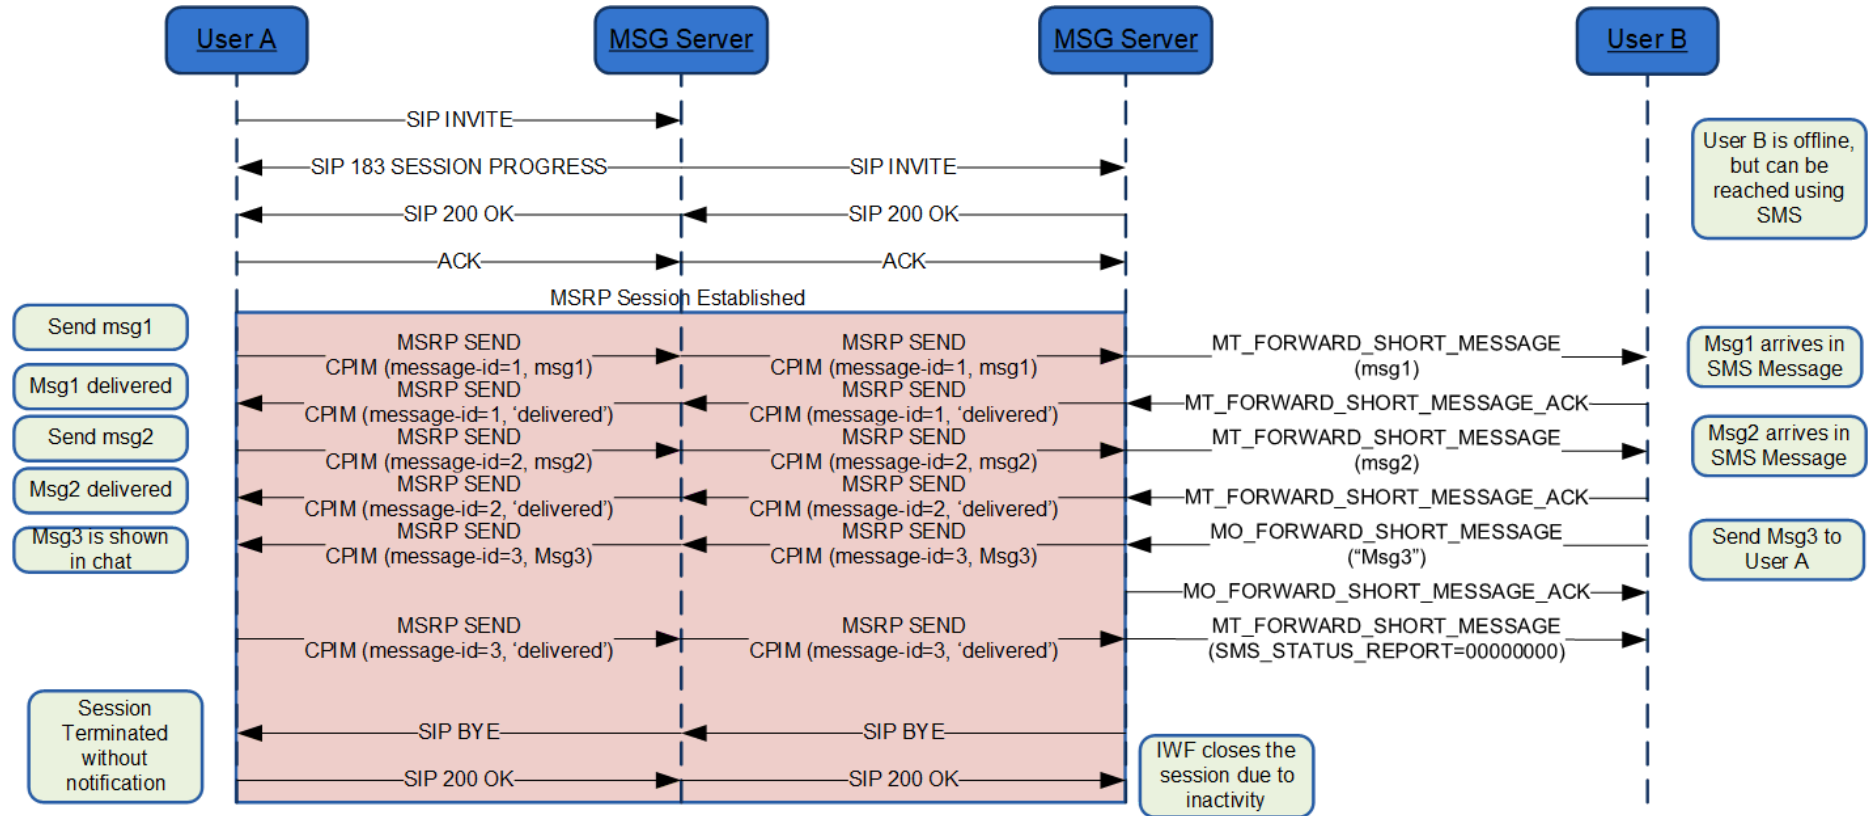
User A

MSG Server

MSG Server

User B

SIP INVITE

SIP 183 SESSION PROGRESS

SIP INVITE

User B is offline, but can be reached using SMS

SIP 200 OK

SIP 200 OK

ACK

ACK

MSRP Session Established

Send msg1

MSRP SEND CPIM (message-id=1, msg1)

MSRP SEND CPIM (message-id=1, msg1)

MT_FORWARD_SHORT_MESSAGE (msg1)

Msg1 arrives in SMS Message

Msg1 delivered

MSRP SEND CPIM (message-id=1, ‘delivered’)

MSRP SEND CPIM (message-id=1, ‘delivered’)

MT_FORWARD_SHORT_MESSAGE_ACK

Send msg2

MSRP SEND CPIM (message-id=2, msg2)

MSRP SEND CPIM (message-id=2, msg2)

MT_FORWARD_SHORT_MESSAGE (msg2)

Msg2 arrives in SMS Message

Msg2 delivered

MSRP SEND CPIM (message-id=2, ‘delivered’)

MSRP SEND CPIM (message-id=2, ‘delivered’)

MT_FORWARD_SHORT_MESSAGE_ACK

Msg3 is shown in chat

MSRP SEND CPIM (message-id=3, Msg3)

MSRP SEND CPIM (message-id=3, Msg3)

MO_FORWARD_SHORT_MESSAGE (“Msg3”)

Send Msg3 to User A

MO_FORWARD_SHORT_MESSAGE_ACK

MSRP SEND CPIM (message-id=3, ‘delivered’)

MSRP SEND CPIM (message-id=3, ‘delivered’)

MT_FORWARD_SHORT_MESSAGE (SMS_STATUS_REPORT=00000000)

Session Terminated without notification

SIP BYE

SIP BYE

SIP 200 OK

SIP 200 OK

IWF closes the session due to inactivity